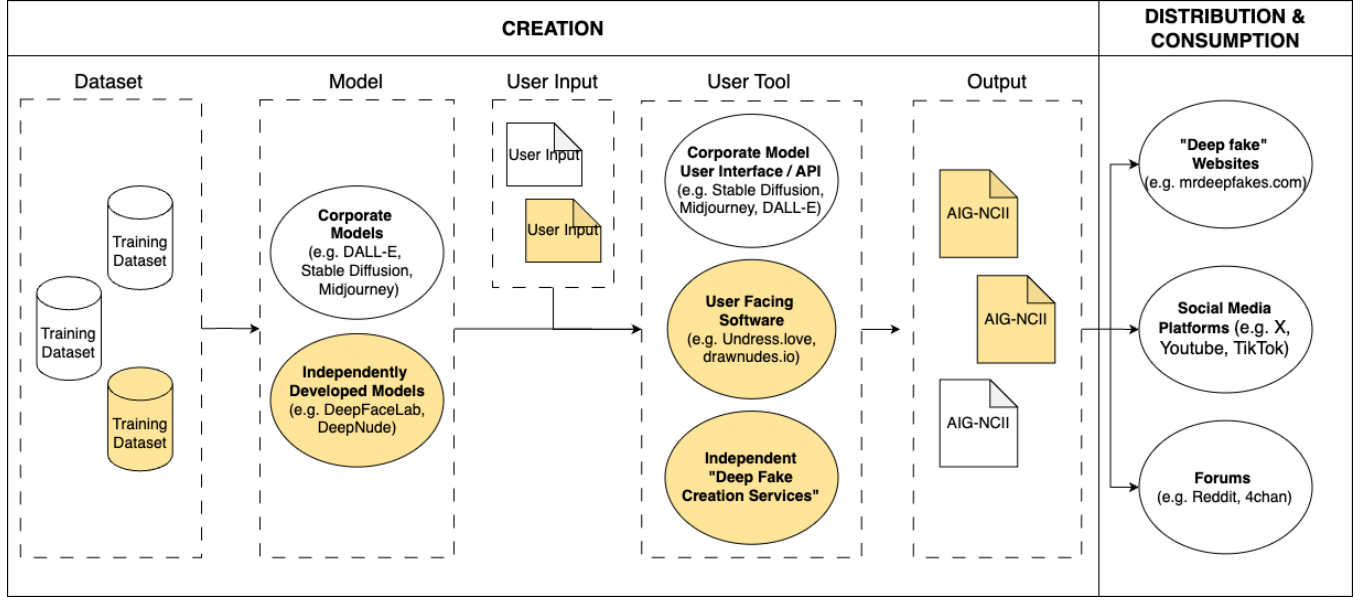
CREATION

DISTRIBUTION & CONSUMPTION

Dataset

Training Dataset

Training Dataset

Training Dataset

Model

Corporate Models (e.g. DALL-E, Stable Diffusion, Midjourney)

Independently Developed Models (e.g. DeepFaceLab, DeepNude)

User Input

User Input

User Input

User Tool

Corporate Model User Interface / API (e.g. Stable Diffusion, Midjourney, DALL-E)

User Facing Software (e.g. Undress.love, drawnudes.io)

Independent "Deep Fake Creation Services"

Output

AIG-NCII

AIG-NCII

AIG-NCII

"Deep fake" Websites (e.g. mrdeepfakes.com)

Social Media Platforms (e.g. X, Youtube, TikTok)

Forums (e.g. Reddit, 4chan)